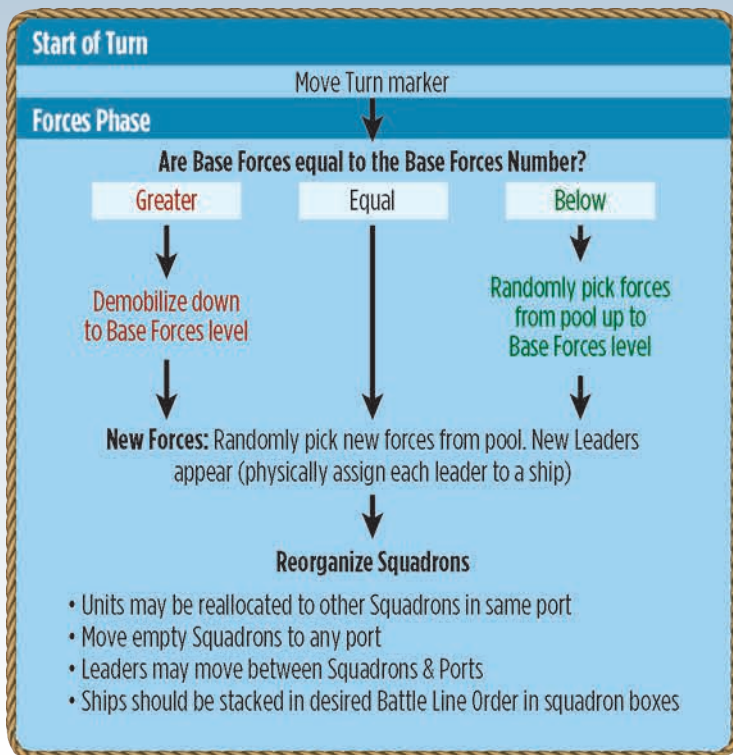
Start of Turn

Move Turn marker

Forces Phase

Are Base Forces equal to the Base Forces Number?

Greater

Equal

Below

Demobilize down to Base Forces level

Randomly pick forces from pool up to Base Forces level

New Forces: Randomly pick new forces from pool. New Leaders appear (physically assign each leader to a ship)

Reorganize Squadrons

• Units may be reallocated to other Squadrons in same port
• Move empty Squadrons to any port
• Leaders may move between Squadrons & Ports
• Ships should be stacked in desired Battle Line Order in squadron boxes